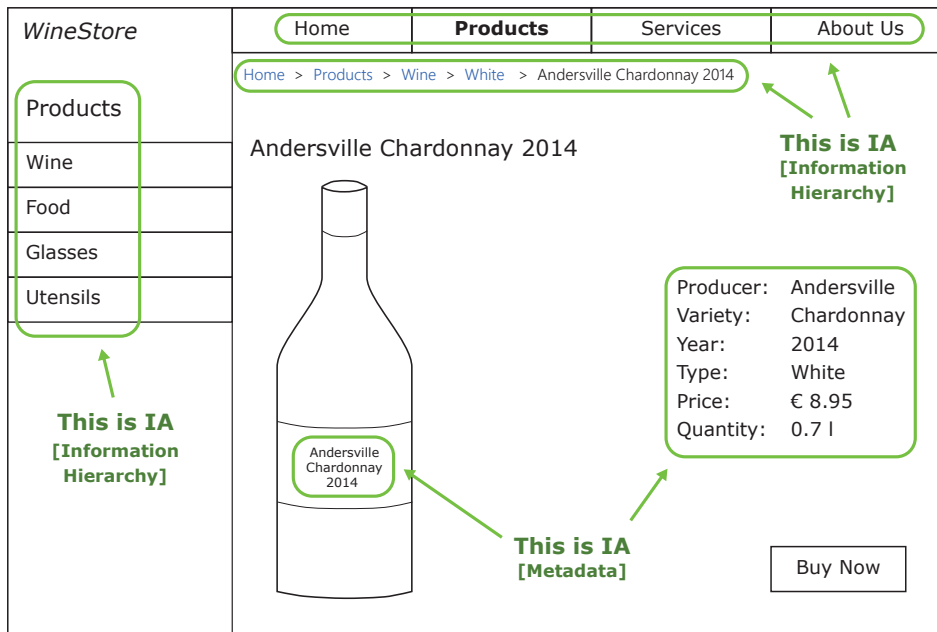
WineStore

Home | Products | Services | About Us

Home > Products > Wine > White > Andersville Chardonnay 2014

This is IA
[Information Hierarchy]

Products

Wine
Food
Glasses
Utensils

This is IA
[Information Hierarchy]

Andersville Chardonnay 2014

Andersville Chardonnay 2014

| Producer: | Andersville |
|---|---|
| Variety: | Chardonnay |
| Year: | 2014 |
| Type: | White |
| Price: | € 8.95 |
| Quantity: | 0.7 l |

This is IA
[Metadata]

Buy Now